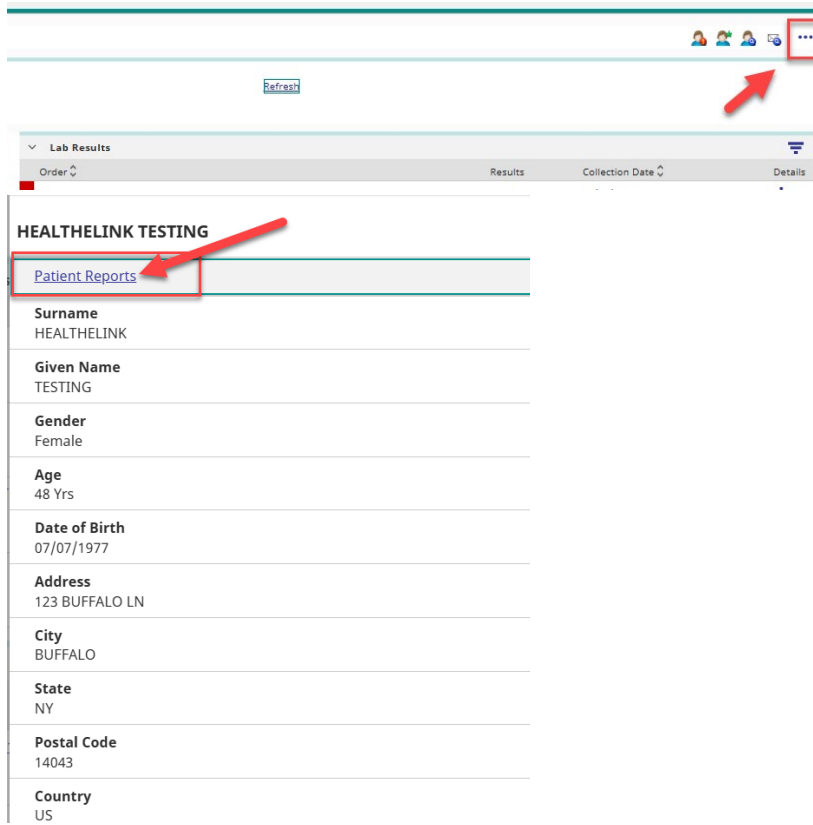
...

Refresh

Lab Results

Order

Results

Collection Date

Details

HEALTHELINK TESTING

Patient Reports

Surname
HEALTHELINK

Given Name
TESTING

Gender
Female

Age
48 Yrs

Date of Birth
07/07/1977

Address
123 BUFFALO LN

City
BUFFALO

State
NY

Postal Code
14043

Country
US